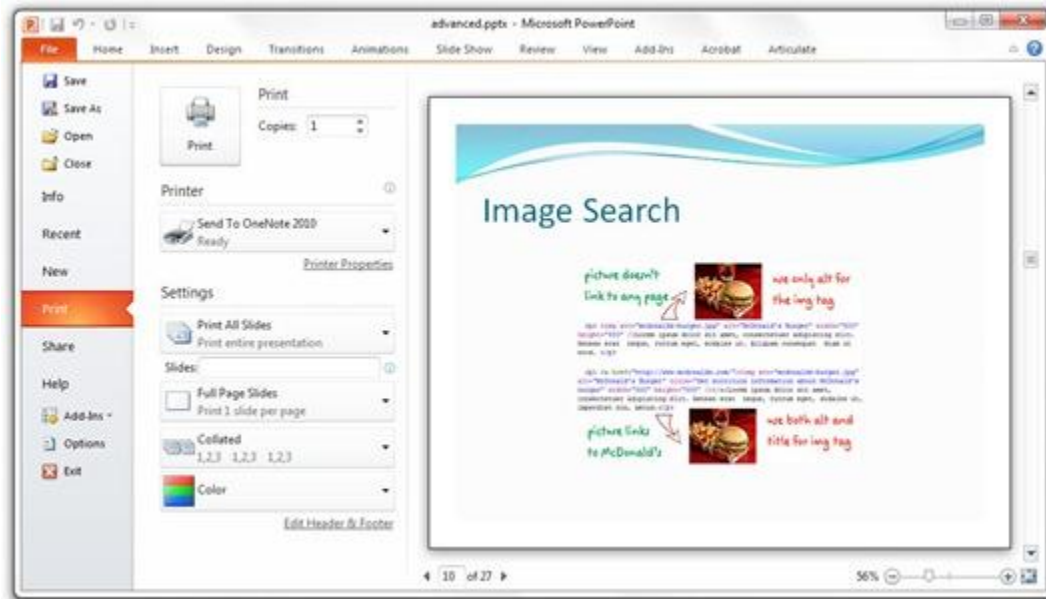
advanced.pptx - Microsoft PowerPoint

File Home Insert Design Transitions Animations Slide Show Review View Add-Ins Acrobat Articulate

Save
Save As
Open
Close
Info
Recent
New
Print
Share
Help
Add-Ins
Options
Exit

Print
Copies: 1
Print

Printer
Send To OneNote 2010
Ready
Printer Properties

Settings
Print All Slides
Print entire presentation
Slides:
Full Page Slides
Print 1 slide per page
Collated
1,2,3 1,2,3 1,2,3
Color
Edit Header & Footer

Image Search

picture doesn't link to any page
use only alt for the img tag

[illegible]

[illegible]

picture links to McDonald's
use both alt and title for img tag

10 of 27

56%